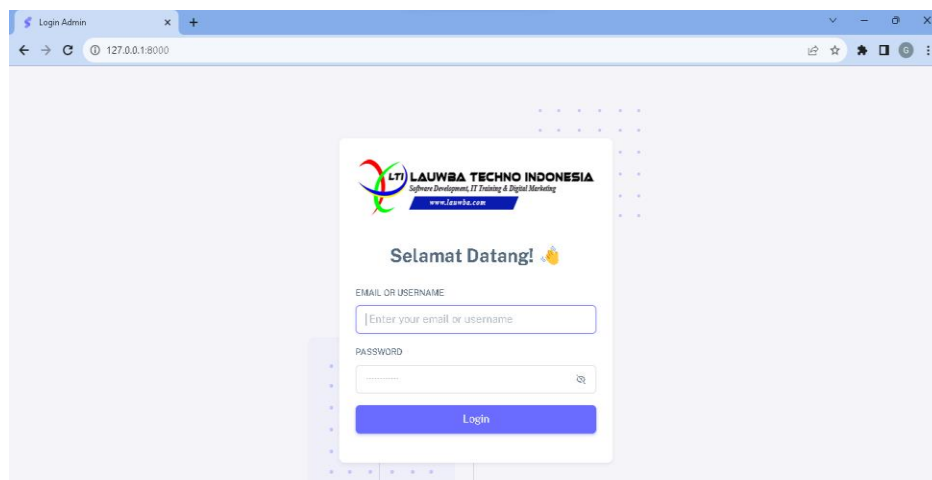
Login Admin ×
+
127.0.0.1:8000

LTI LAUWBA TECHNO INDONESIA
Software Development, IT Training & Digital Marketing
www.lauwba.com

Selamat Datang! 👋

EMAIL OR USERNAME
Enter your email or username

PASSWORD
············

Login